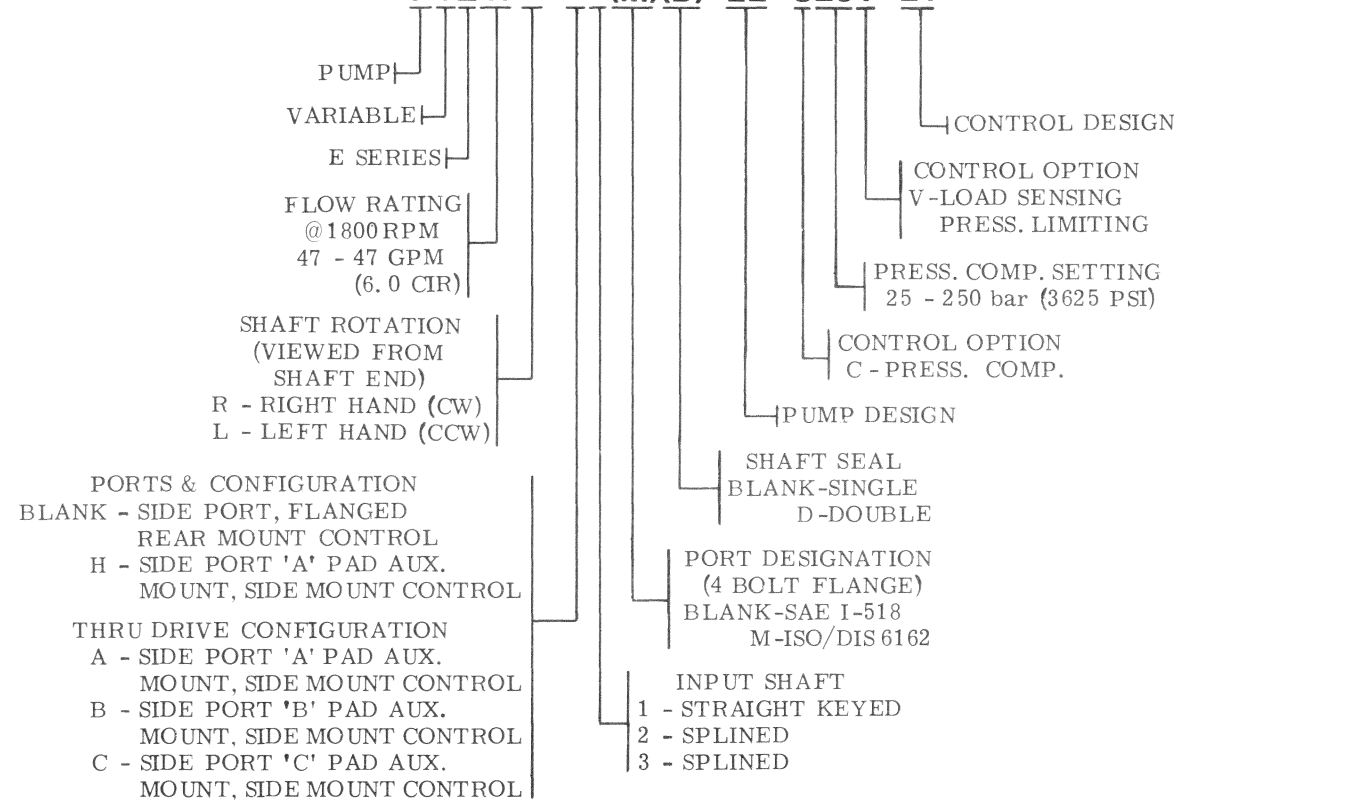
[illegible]

PUMP

VARIABLE

E SERIES

FLOW RATING @1800 RPM 47 - 47 GPM (6. 0 CIR)

SHAFT ROTATION (VIEWED FROM SHAFT END)
R - RIGHT HAND (CW)
L - LEFT HAND (CCW)

PORTS & CONFIGURATION
BLANK - SIDE PORT, FLANGED REAR MOUNT CONTROL
H - SIDE PORT 'A' PAD AUX. MOUNT, SIDE MOUNT CONTROL

THRU DRIVE CONFIGURATION
A - SIDE PORT 'A' PAD AUX. MOUNT, SIDE MOUNT CONTROL
B - SIDE PORT 'B' PAD AUX. MOUNT, SIDE MOUNT CONTROL
C - SIDE PORT 'C' PAD AUX. MOUNT, SIDE MOUNT CONTROL

CONTROL DESIGN

CONTROL OPTION
V -LOAD SENSING PRESS. LIMITING

PRESS. COMP. SETTING
25 - 250 bar (3625 PSI)

CONTROL OPTION
C - PRESS. COMP.

PUMP DESIGN

SHAFT SEAL
BLANK-SINGLE
D-DOUBLE

PORT DESIGNATION (4 BOLT FLANGE)
BLANK-SAE I-518
M-ISO/DIS 6162

INPUT SHAFT
1 - STRAIGHT KEYED
2 - SPLINED
3 - SPLINED